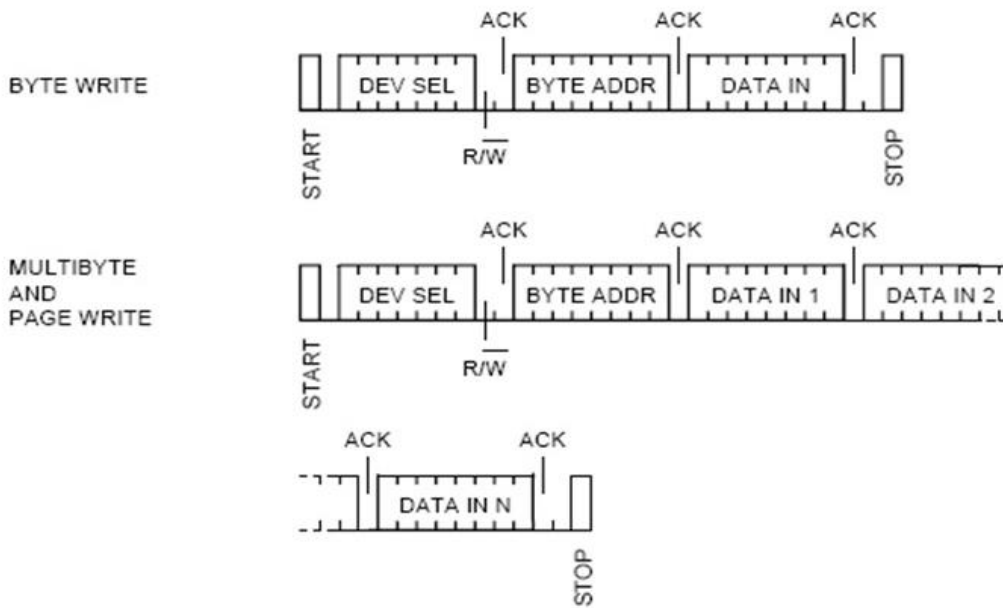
BYTE WRITE

ACK ACK ACK

DEV SEL BYTE ADDR DATA IN

START $R/\overline{W}$ STOP

MULTIBYTE AND PAGE WRITE

ACK ACK ACK

DEV SEL BYTE ADDR DATA IN 1 DATA IN 2

START $R/\overline{W}$

ACK ACK

DATA IN N

STOP